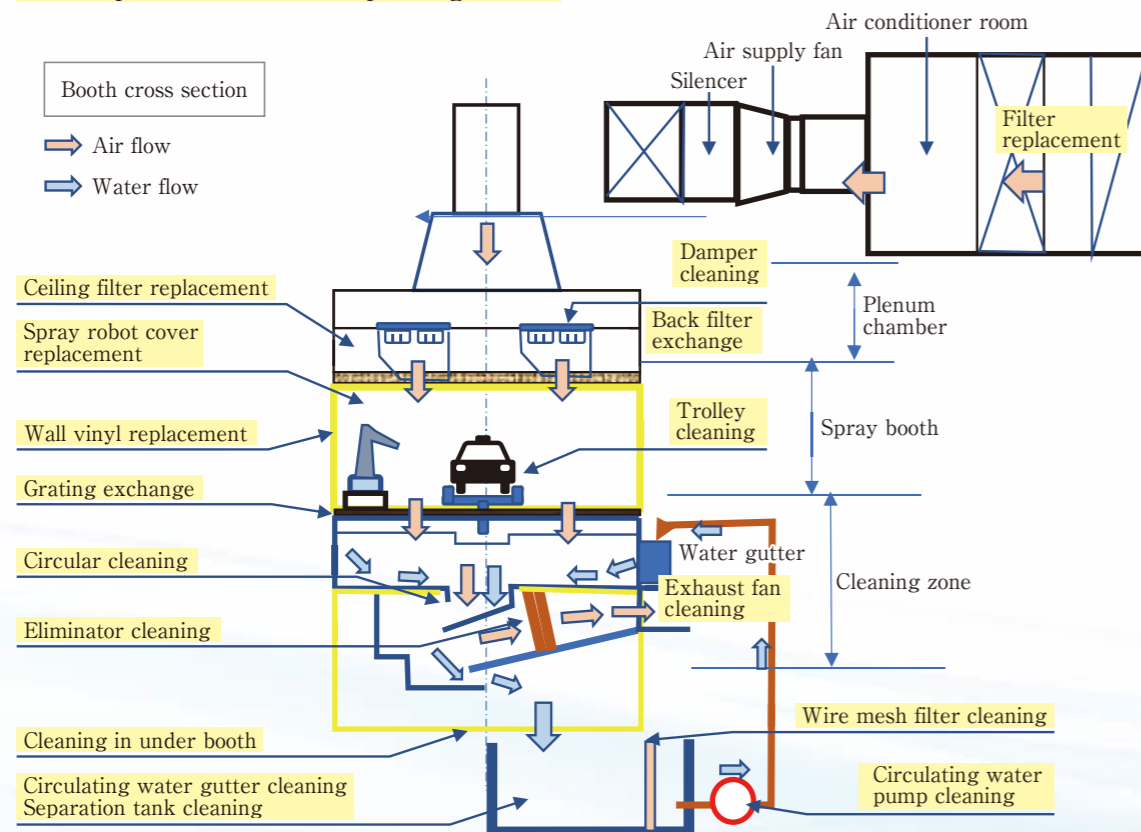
Booth cross section

Air flow

Water flow

Air conditioner room

Air supply fan

Silencer

Filter replacement

Damper cleaning

Plenum chamber

Ceiling filter replacement

Spray robot cover replacement

Back filter exchange

Trolley cleaning

Spray booth

Wall vinyl replacement

Grating exchange

Water gutter

Circular cleaning

Exhaust fan cleaning

Cleaning zone

Eliminator cleaning

Wire mesh filter cleaning

Cleaning in under booth

Circulating water gutter cleaning
Separation tank cleaning

Circulating water pump cleaning